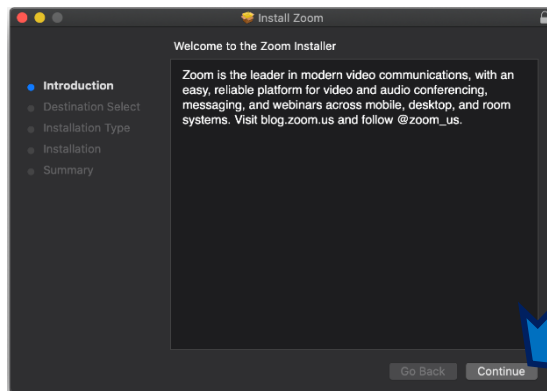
Install Zoom

Welcome to the Zoom Installer

Introduction
Destination Select
Installation Type
Installation
Summary

Zoom is the leader in modern video communications, with an easy, reliable platform for video and audio conferencing, messaging, and webinars across mobile, desktop, and room systems. Visit blog.zoom.us and follow @zoom_us.

Go Back
Continue